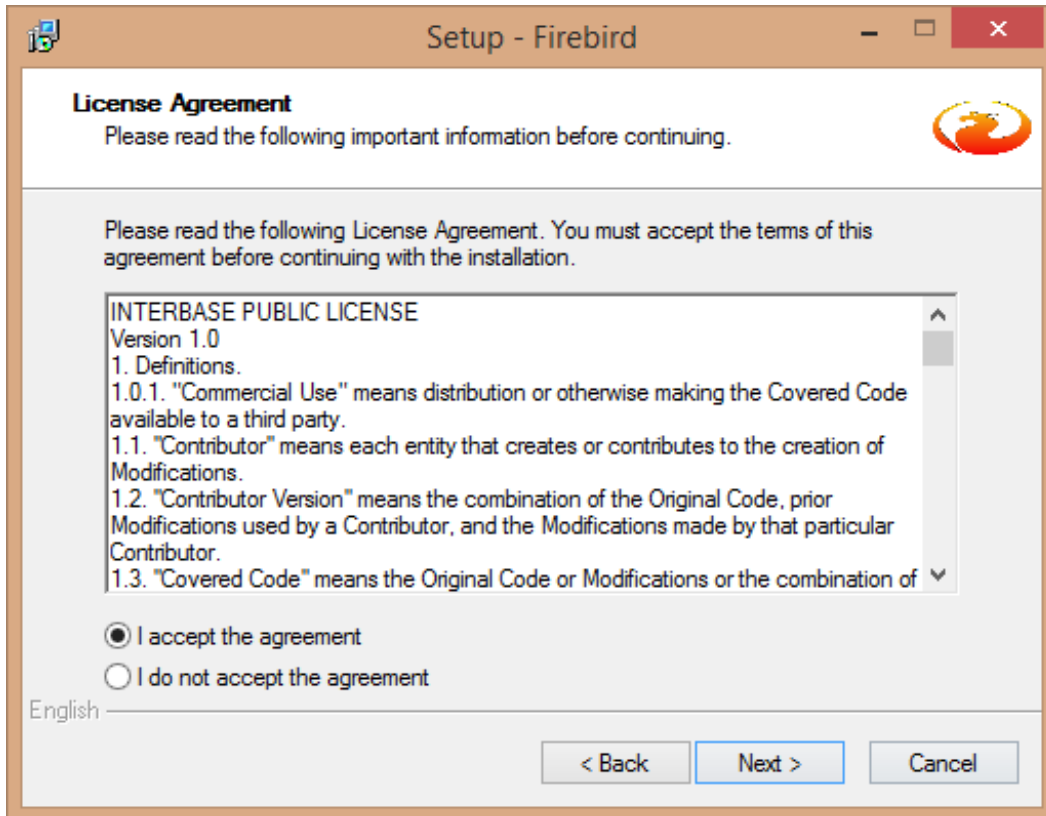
Setup - Firebird

License Agreement
Please read the following important information before continuing.

Please read the following License Agreement. You must accept the terms of this agreement before continuing with the installation.

INTERBASE PUBLIC LICENSE
Version 1.0
1. Definitions.
1.0.1. "Commercial Use" means distribution or otherwise making the Covered Code available to a third party.
1.1. "Contributor" means each entity that creates or contributes to the creation of Modifications.
1.2. "Contributor Version" means the combination of the Original Code, prior Modifications used by a Contributor, and the Modifications made by that particular Contributor.
1.3. "Covered Code" means the Original Code or Modifications or the combination of

I accept the agreement
I do not accept the agreement

English

< Back
Next >
Cancel